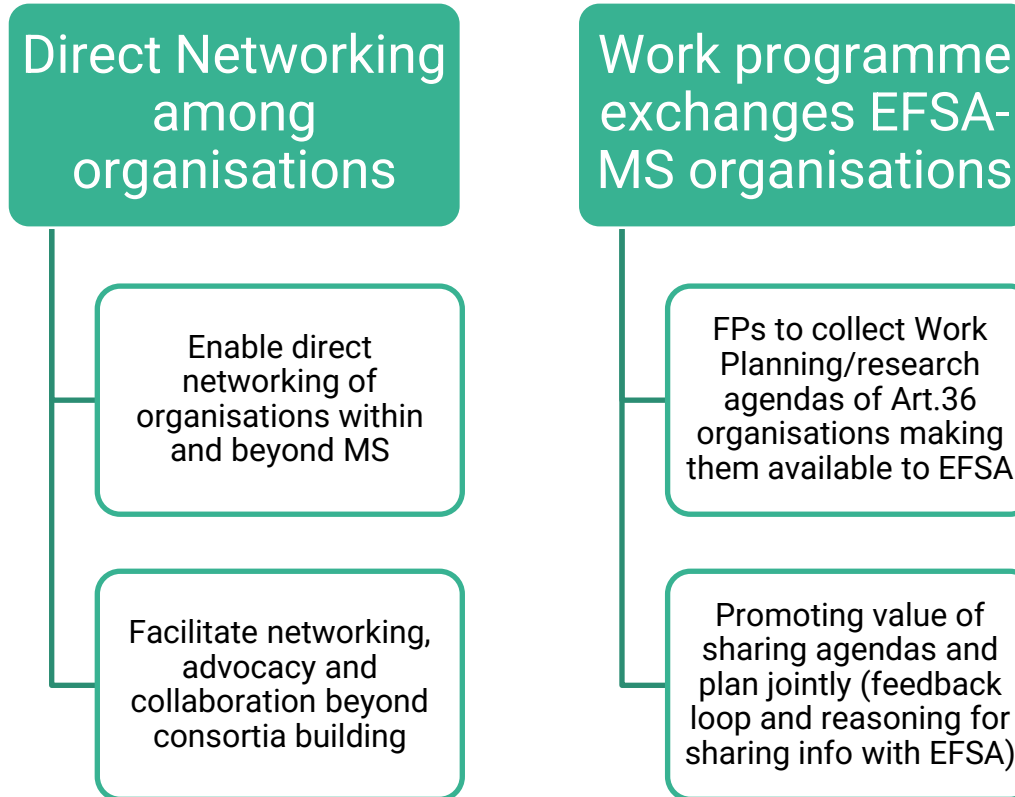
Direct Networking among organisations

Enable direct networking of organisations within and beyond MS

Facilitate networking, advocacy and collaboration beyond consortia building

Work programme exchanges EFSA-MS organisations

FPs to collect Work Planning/research agendas of Art.36 organisations making them available to EFSA

Promoting value of sharing agendas and plan jointly (feedback loop and reasoning for sharing info with EFSA)